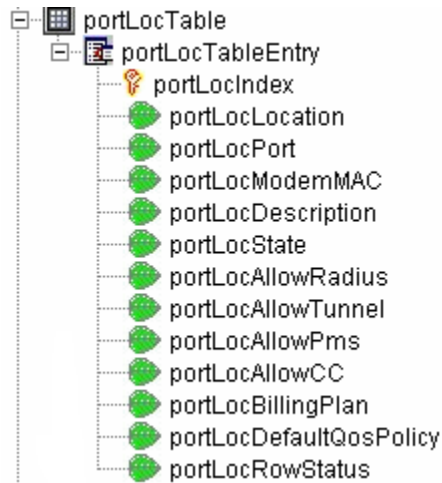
portLocTable
portLocTableEntry
portLocIndex
portLocLocation
portLocPort
portLocModemMAC
portLocDescription
portLocState
portLocAllowRadius
portLocAllowTunnel
portLocAllowPms
portLocAllowCC
portLocBillingPlan
portLocDefaultQosPolicy
portLocRowStatus